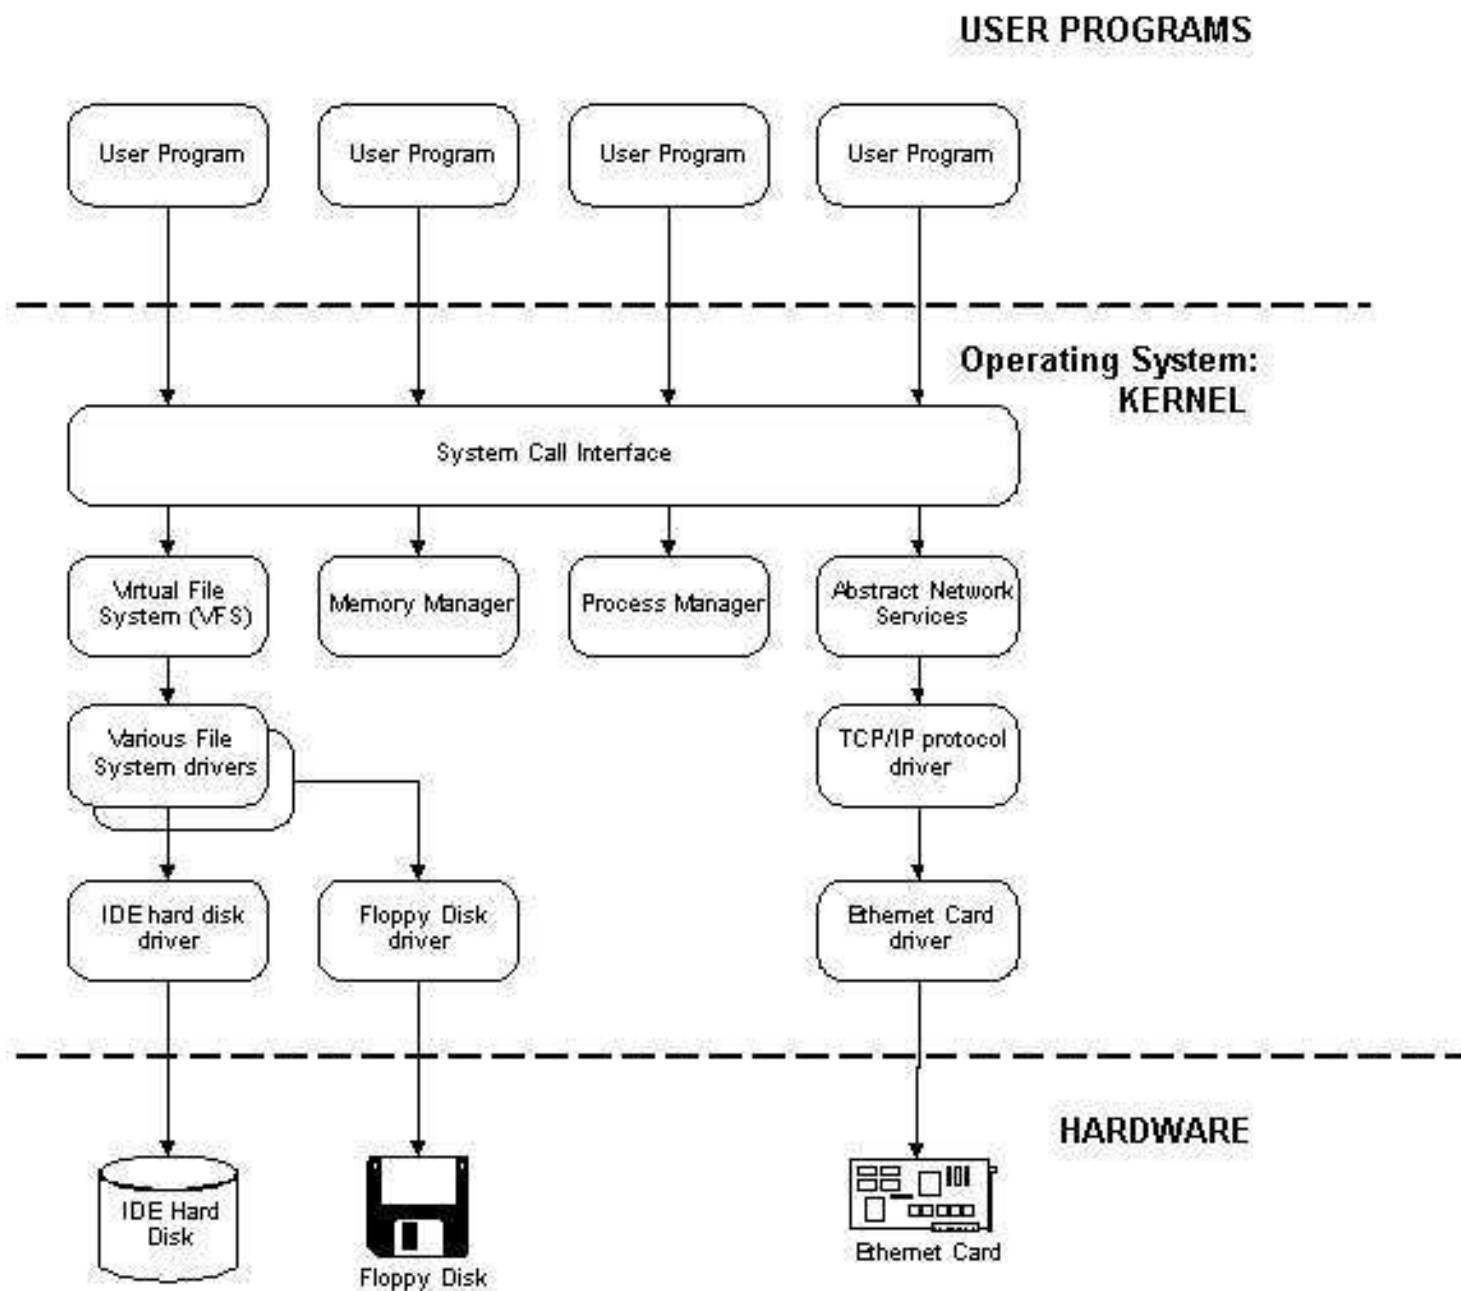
USER PROGRAMS

User Program

User Program

User Program

User Program

Operating System: KERNEL

System Call Interface

Virtual File System (VFS)

Memory Manager

Process Manager

Abstract Network Services

Various File System drivers

TCP/IP protocol driver

IDE hard disk driver

Floppy Disk driver

Ethernet Card driver

HARDWARE

IDE Hard Disk

Floppy Disk

Ethernet Card